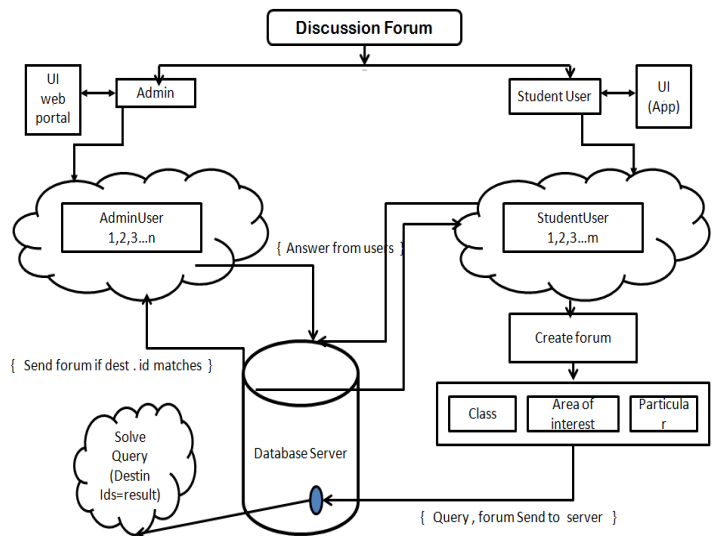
Discussion Forum

UI web portal

Admin

Student User

UI (App)

AdminUser 1,2,3...n

{ Answer from users }

StudentUser 1,2,3...m

Create forum

{ Send forum if dest . id matches }

Class

Area of interest

Particula r

Solve Query (Destin Ids=result)

Database Server

{ Query , forum Send to server }